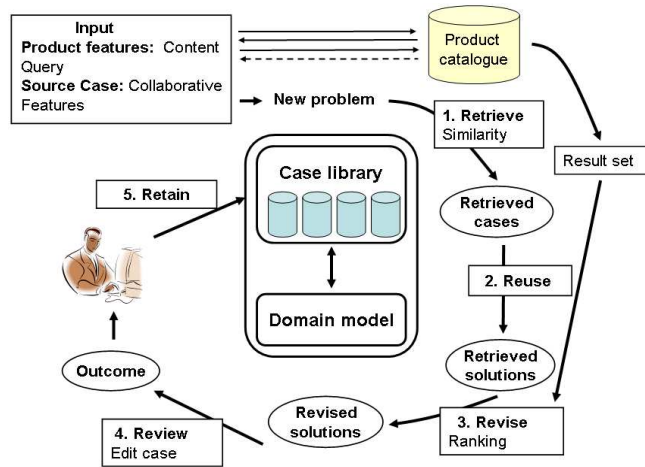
Input
Product features: Content Query
Source Case: Collaborative Features

Product catalogue

New problem

1. Retrieve
Similarity

Result set

Case library

5. Retain

Retrieved cases

2. Reuse

Domain model

Retrieved solutions

Outcome

Revised solutions

3. Revise
Ranking

4. Review
Edit case